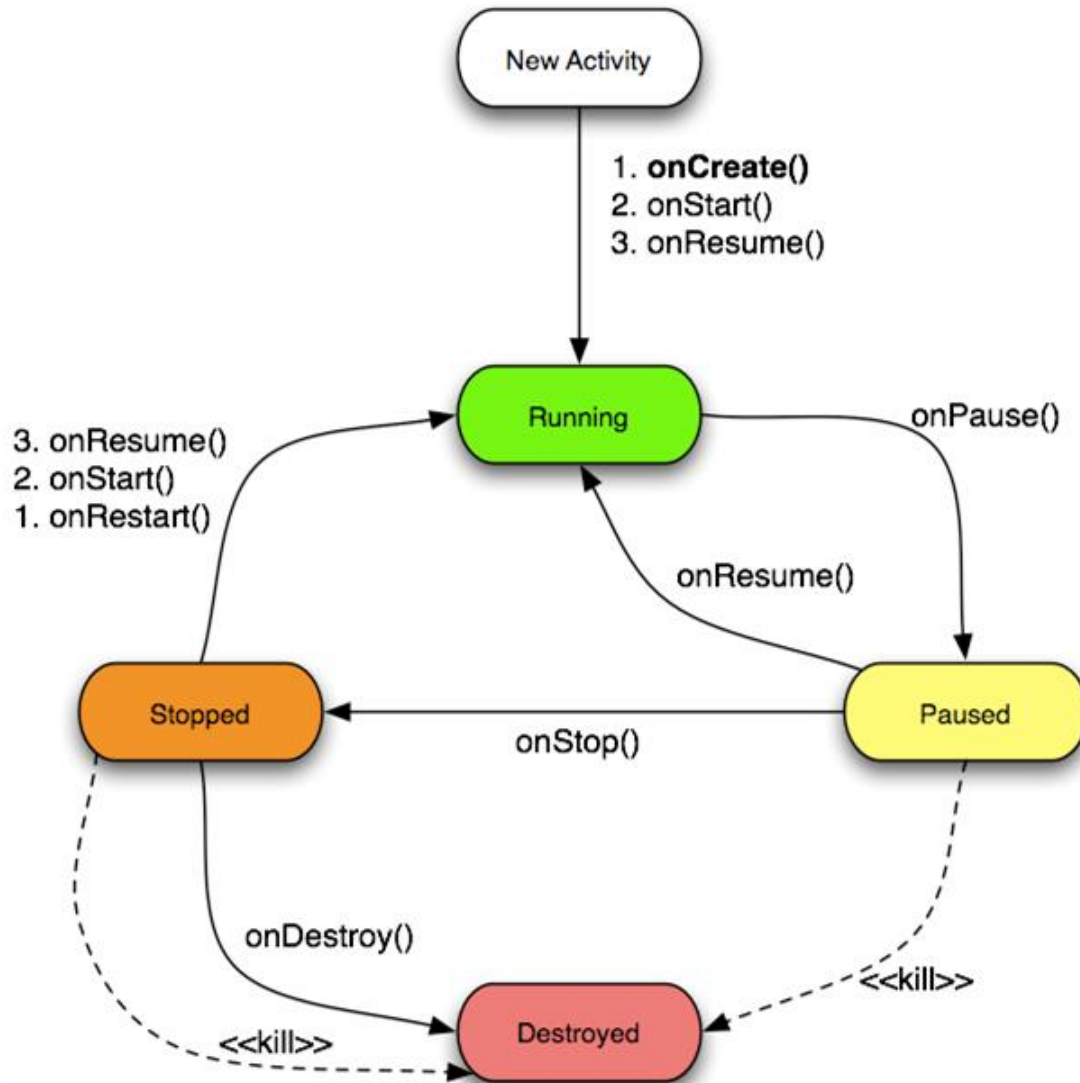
New Activity

1. onCreate()
2. onStart()
3. onResume()

3. onResume()
2. onStart()
1. onRestart()

Running

onPause()

onResume()

Stopped

onStop()

Paused

onDestroy()

<<kill>>

<<kill>>

Destroyed